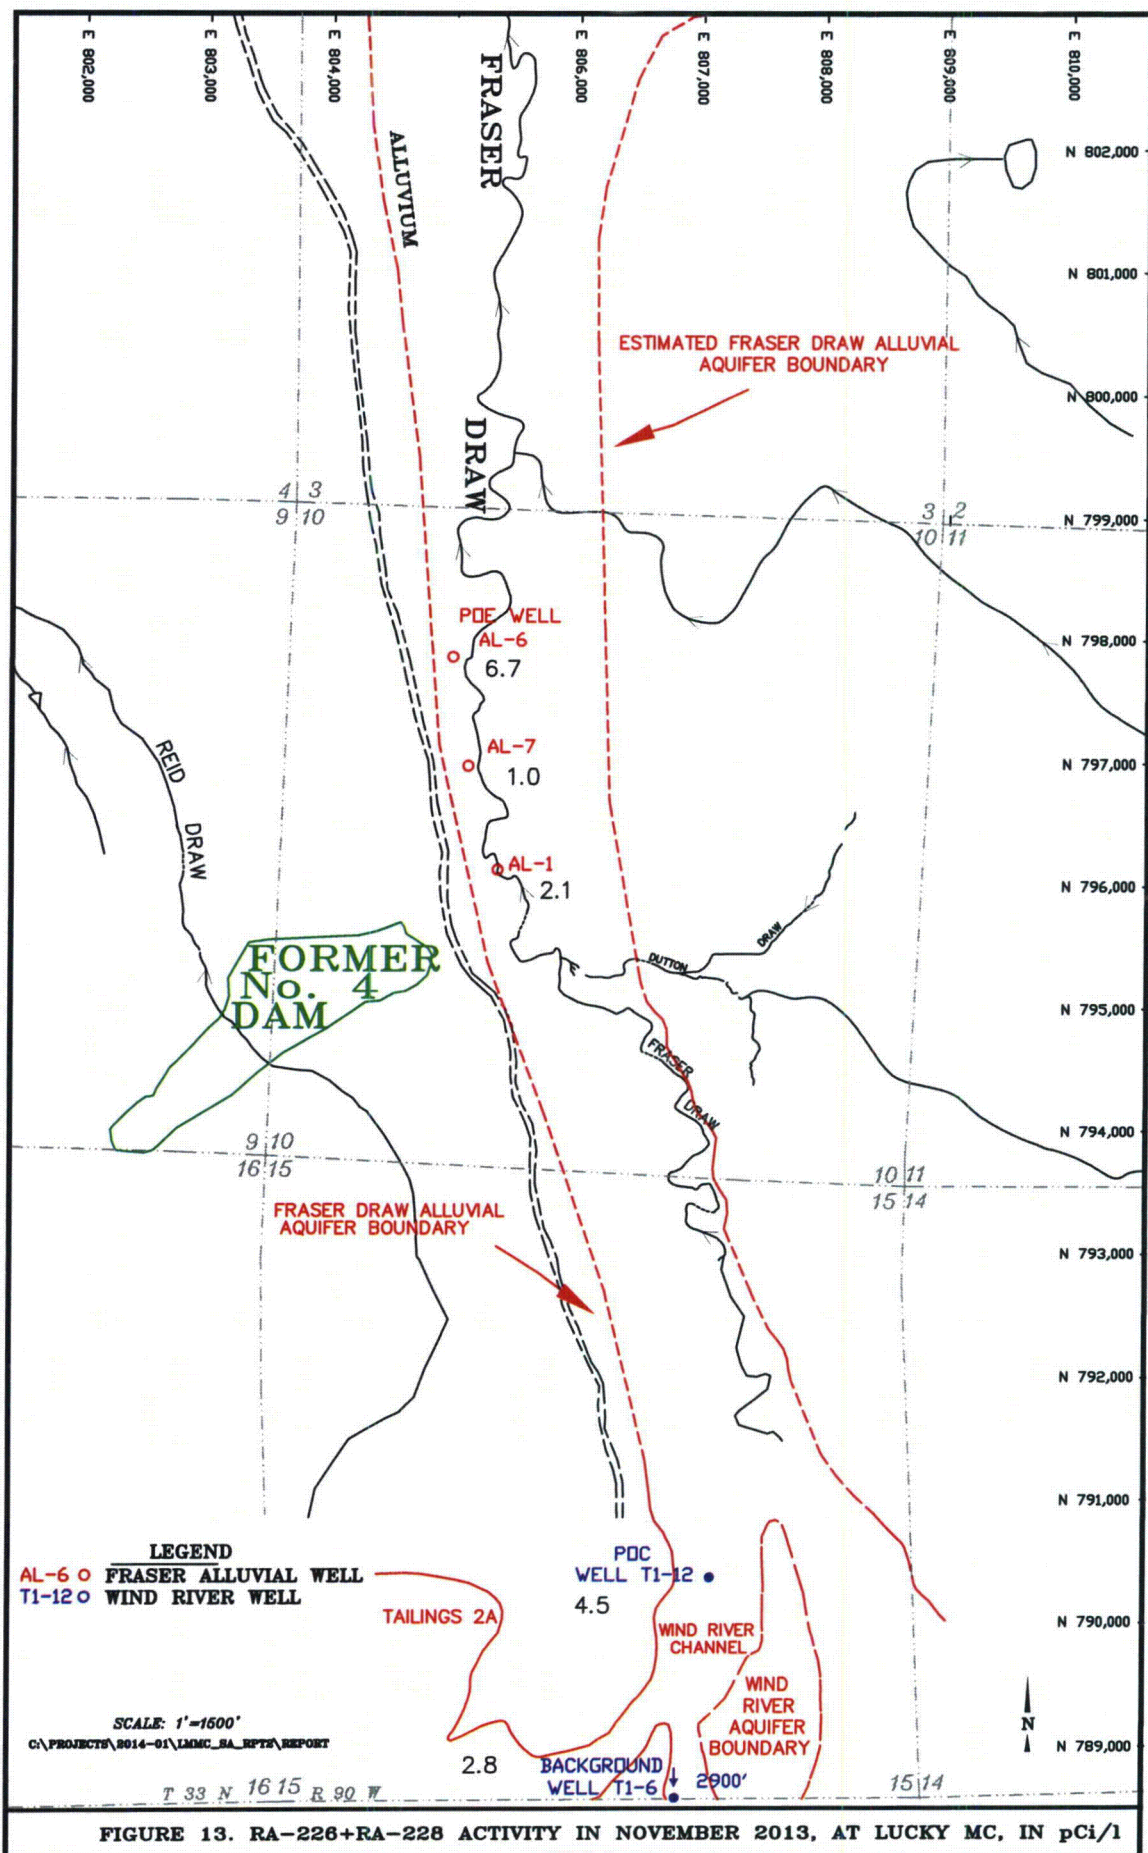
E 802,000
E 803,000
E 804,000
E 806,000
E 807,000
E 808,000
E 809,000
E 810,000

FRASER

ALLUVIUM

N 802,000
N 801,000

ESTIMATED FRASER DRAW ALLUVIAL AQUIFER BOUNDARY

N 800,000

DRAW

4 3
9 10

3 2
10 11

N 799,000

POE WELL
AL-6
6.7

N 798,000

AL-7
1.0

N 797,000

REID

DRAW

AL-1
2.1

N 796,000

DRAW

DUTTON

FORMER No. 4 DAM

N 795,000

FRASER

DRAW

N 794,000

9 10
16 15

10 11
15 14

FRASER DRAW ALLUVIAL AQUIFER BOUNDARY

N 793,000

N 792,000

N 791,000

LEGEND
AL-6 o FRASER ALLUVIAL WELL
T1-12 o WIND RIVER WELL

POC WELL T1-12
4.5

TAILINGS 2A

WIND RIVER CHANNEL

N 790,000

WIND RIVER AQUIFER BOUNDARY

SCALE: 1'=1500'
C:\PROJECTS\2014-01\LMMC_SA_RPTS\REPORT

N

N 789,000

2.8

BACKGROUND WELL T1-6

2900'

T 33 N 16 15 R 90 W

15 14

FIGURE 13. RA-226+RA-228 ACTIVITY IN NOVEMBER 2013, AT LUCKY MC, IN pCi/l